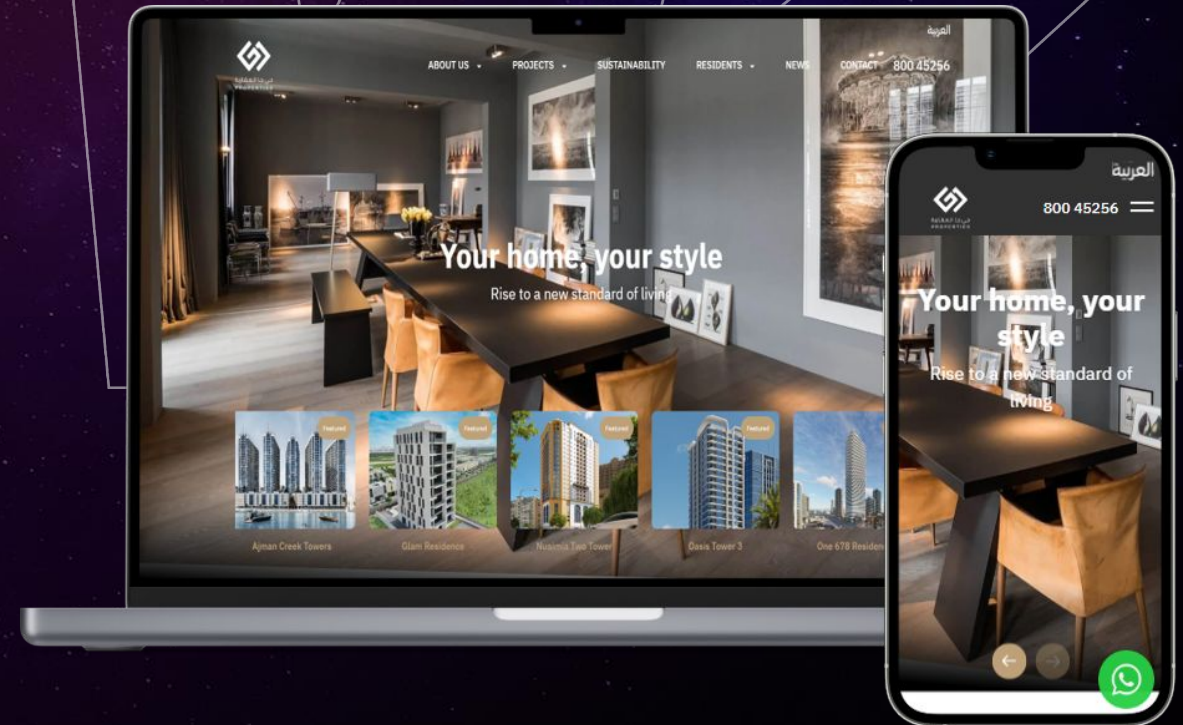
العربية

PROPERTIES

ABOUT US PROJECTS SUSTAINABILITY RESIDENTS NEWS CONTACT 800 45256

Your home, your style

Rise to a new standard of living

Featured

Featured

Featured

Featured

Ajman Creek Towers

Glam Residence

Nuaimia Two Tower

Oasis Tower 3

One 678 Residen

العربية

PROPERTIES

800 45256

Your home, your style

Rise to a new standard of living